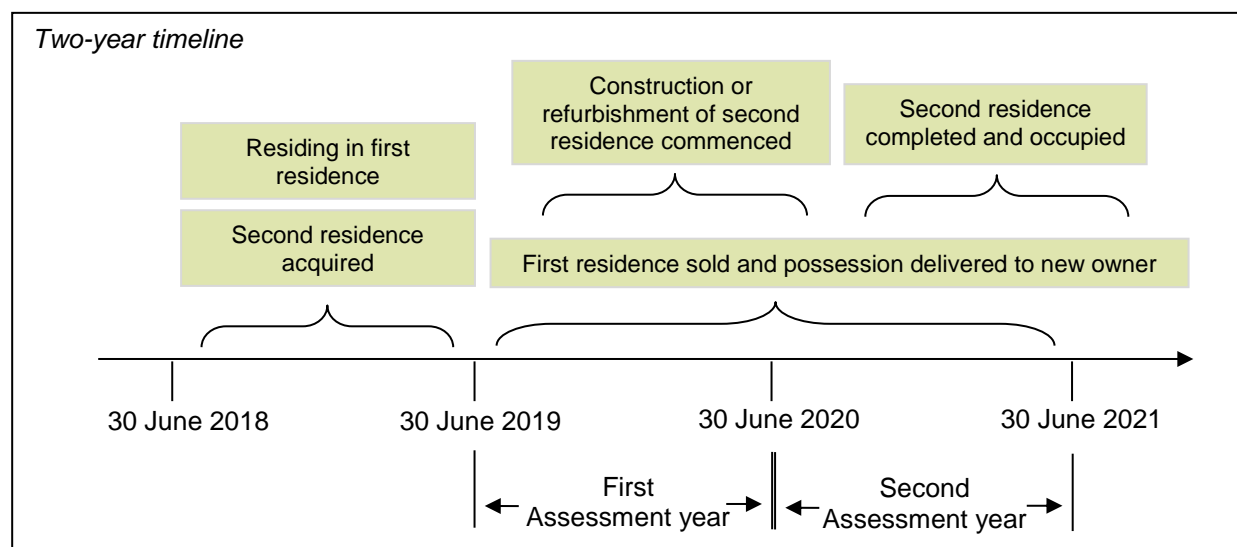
Two-year timeline

Construction or refurbishment of second residence commenced

Second residence completed and occupied

Residing in first residence

Second residence acquired

First residence sold and possession delivered to new owner

30 June 2018

30 June 2019

30 June 2020

30 June 2021

First Assessment year

Second Assessment year